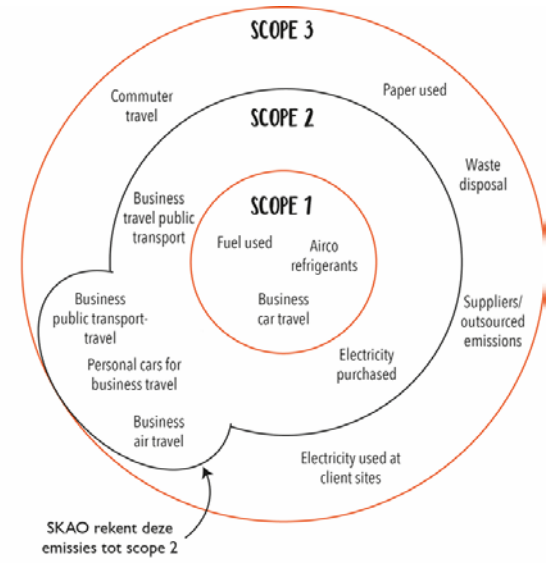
SCOPE 3

Commuter travel

Paper used

SCOPE 2

Waste disposal

Business travel public transport

SCOPE 1

Fuel used

Airco refrigerants

Business car travel

Business public transport-travel

Suppliers/ outsourced emissions

Personal cars for business travel

Electricity purchased

Business air travel

Electricity used at client sites

SKAO rekent deze emissies tot scope 2